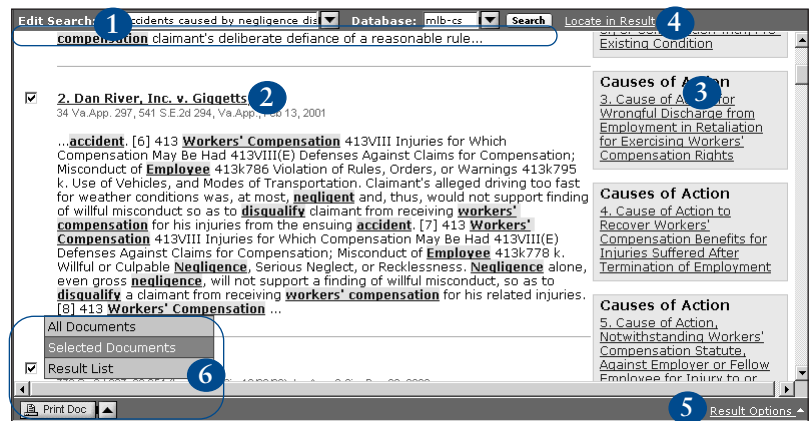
Edit Search: 1 ccidents caused by negligence dis Database: mlb-cs Search Locate in Result 4

compensation claimant's deliberate defiance of a reasonable rule...

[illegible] Existing Condition

2. Dan River, Inc. v. Giggetts 2
34 Va.App. 297, 541 S.E.2d 294, Va.App., Feb 13, 2001

...accident. [6] 413 Workers' Compensation 413VIII Injuries for Which Compensation May Be Had 413VIII(E) Defenses Against Claims for Compensation; Misconduct of Employee 413k786 Violation of Rules, Orders, or Warnings 413k795 k. Use of Vehicles, and Modes of Transportation. Claimant's alleged driving too fast for weather conditions was, at most, negligent and, thus, would not support finding of willful misconduct so as to disqualify claimant from receiving workers' compensation for his injuries from the ensuing accident. [7] 413 Workers' Compensation 413VIII Injuries for Which Compensation May Be Had 413VIII(E) Defenses Against Claims for Compensation; Misconduct of Employee 413k778 k. Willful or Culpable Negligence, Serious Neglect, or Recklessness. Negligence alone, even gross negligence, will not support a finding of willful misconduct, so as to disqualify a claimant from receiving workers' compensation for his related injuries. [8] 413 Workers' Compensation ...

Causes of Action
3. Cause of Action for Wrongful Discharge from Employment in Retaliation for Exercising Workers' Compensation Rights 3

Causes of Action
4. Cause of Action to Recover Workers' Compensation Benefits for Injuries Suffered After Termination of Employment

Causes of Action
5. Cause of Action, Notwithstanding Workers' Compensation Statute, Against Employer or Fellow Employee for Injury to or

All Documents
Selected Documents
Result List 6

Print Doc

5 Result Options